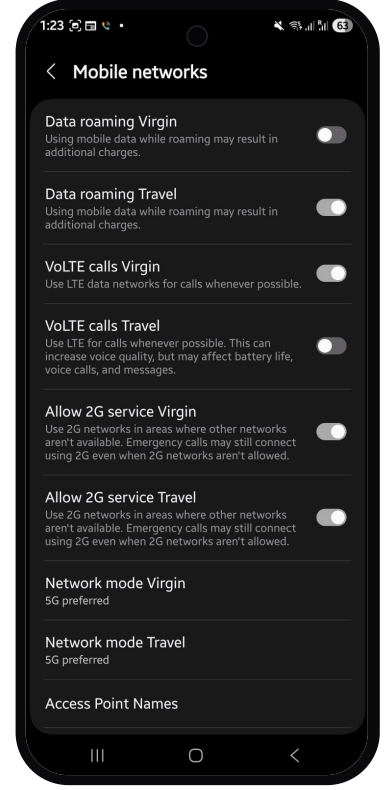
1:23

63

Mobile networks

Data roaming Virgin
Using mobile data while roaming may result in additional charges.

Data roaming Travel
Using mobile data while roaming may result in additional charges.

VoLTE calls Virgin
Use LTE data networks for calls whenever possible.

VoLTE calls Travel
Use LTE for calls whenever possible. This can increase voice quality, but may affect battery life, voice calls, and messages.

Allow 2G service Virgin
Use 2G networks in areas where other networks aren't available. Emergency calls may still connect using 2G even when 2G networks aren't allowed.

Allow 2G service Travel
Use 2G networks in areas where other networks aren't available. Emergency calls may still connect using 2G even when 2G networks aren't allowed.

Network mode Virgin
5G preferred

Network mode Travel
5G preferred

Access Point Names